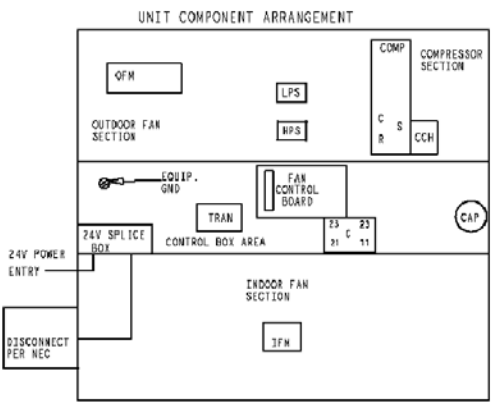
UNIT COMPONENT ARRANGEMENT

OFM

OUTDOOR FAN SECTION

LPS

HPS

COMP

C S R

CCH

COMPRESSOR SECTION

EQUIP. GND

FAN CONTROL BOARD

TRAN

CAP

23 23
C
21 11

24V SPLICE BOX

CONTROL BOX AREA

24V POWER ENTRY

INDOOR FAN SECTION

IFM

DISCONNECT PER NEC